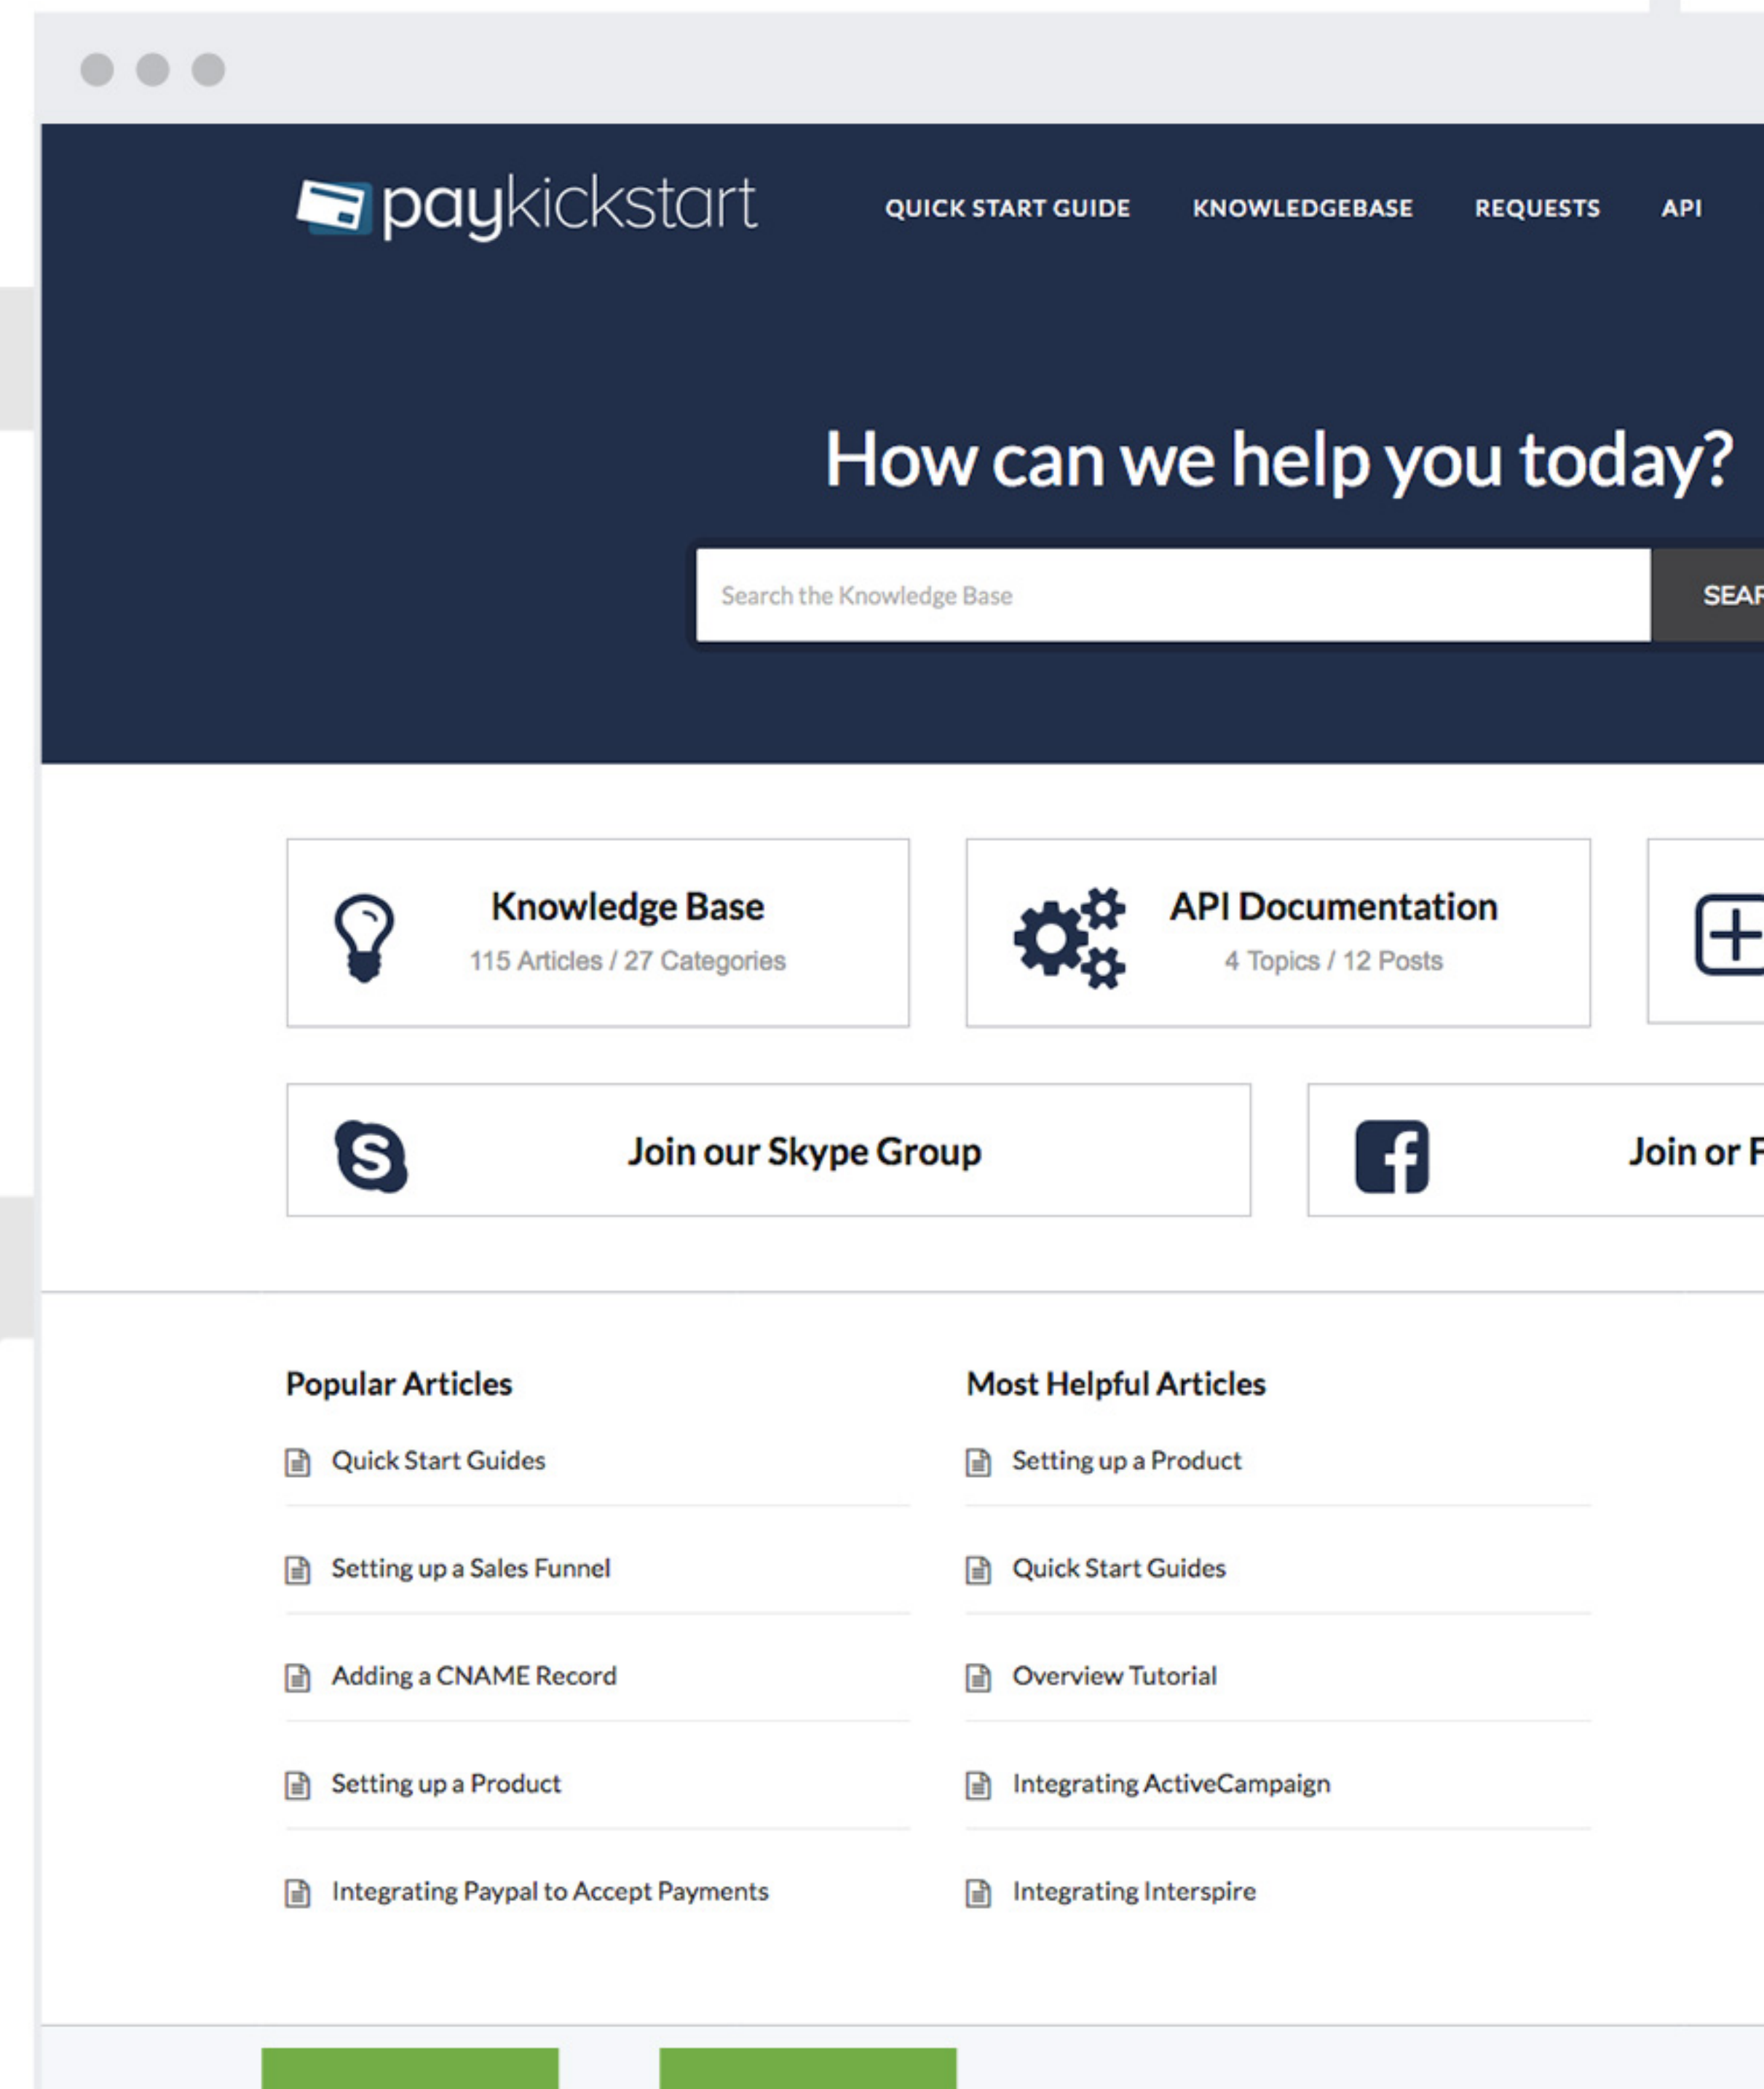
paykickstart

QUICK START GUIDE KNOWLEDGEBASE REQUESTS API

How can we help you today?

Search the Knowledge Base

SEAR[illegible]

Knowledge Base
115 Articles / 27 Categories

API Documentation
4 Topics / 12 Posts

Join our Skype Group

Join or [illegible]

Popular Articles

Quick Start Guides

Setting up a Sales Funnel

Adding a CNAME Record

Setting up a Product

Integrating Paypal to Accept Payments

Most Helpful Articles

Setting up a Product

Quick Start Guides

Overview Tutorial

Integrating ActiveCampaign

Integrating Interspire